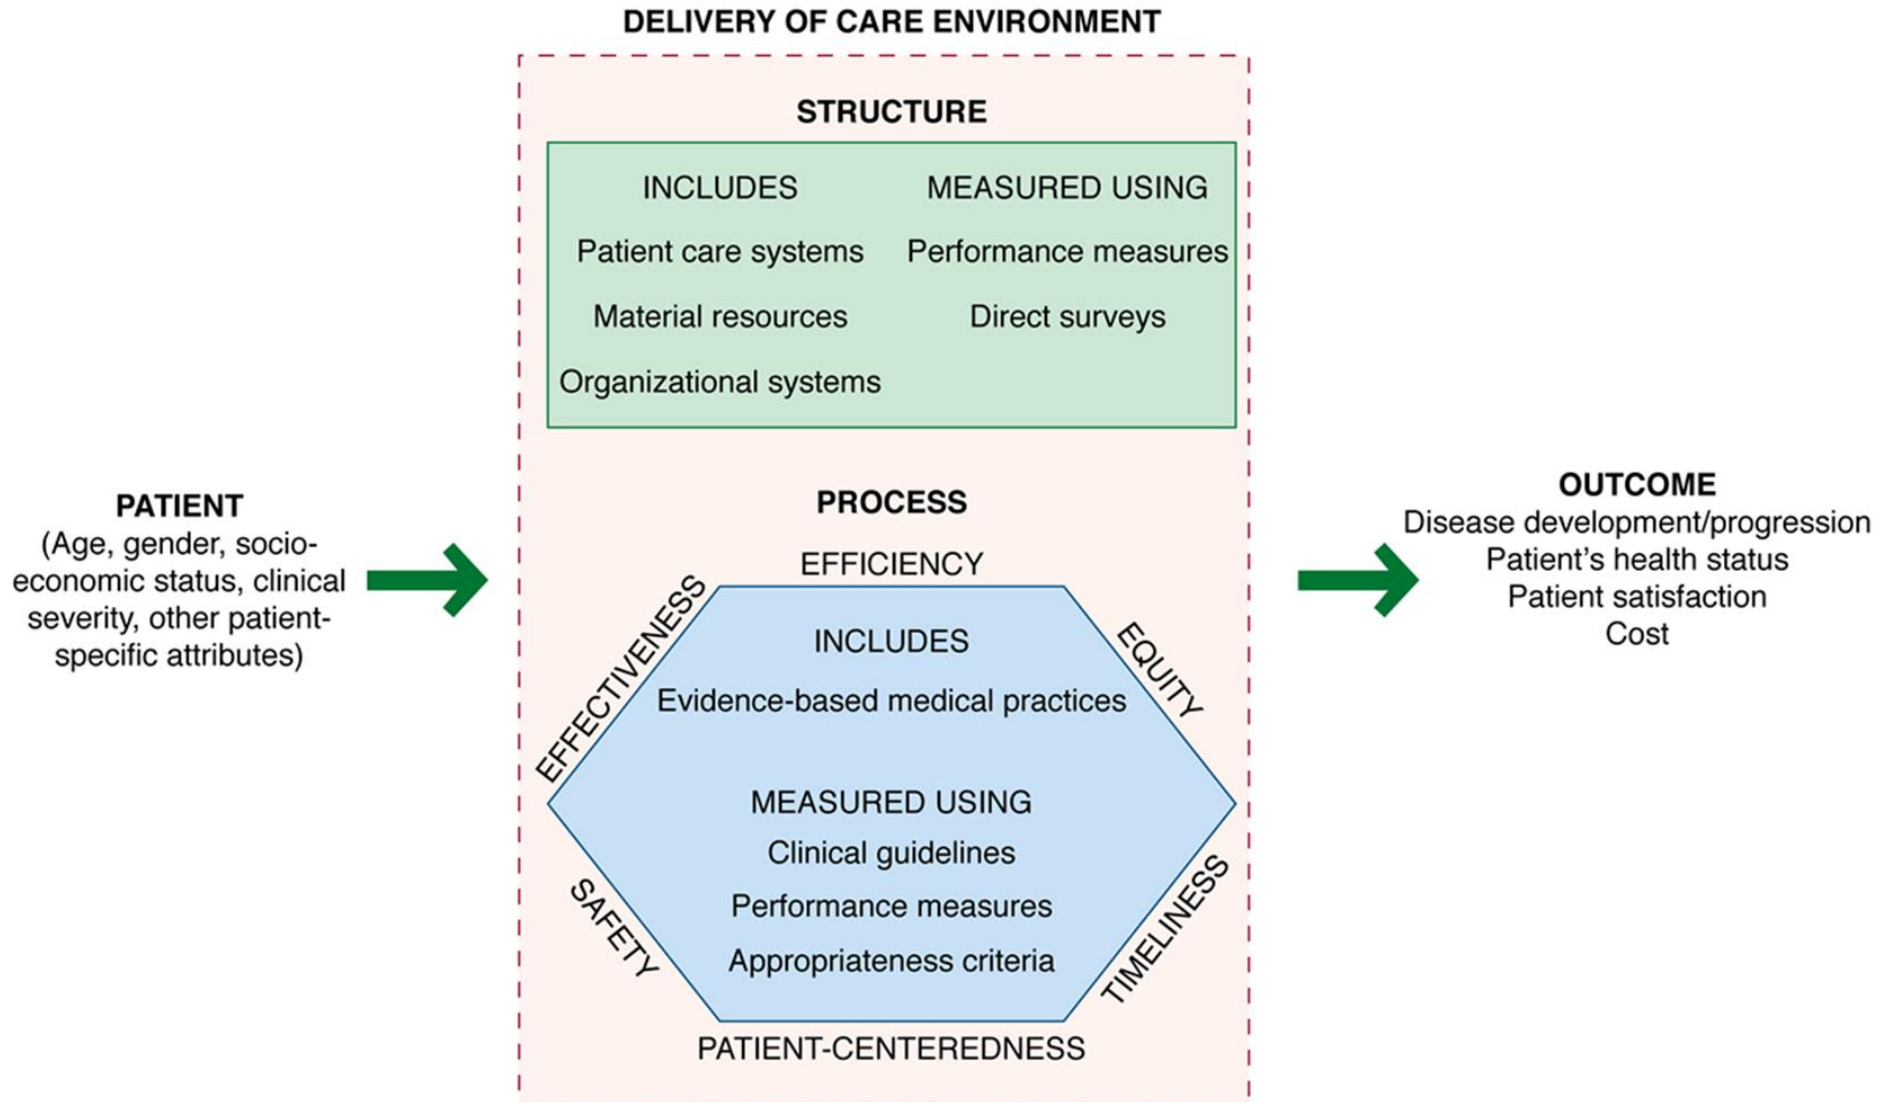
DELIVERY OF CARE ENVIRONMENT

STRUCTURE

| INCLUDES | MEASURED USING |
|---|---|
| Patient care systems | Performance measures |
| Material resources | Direct surveys |
| Organizational systems | |

PATIENT
(Age, gender, socioeconomic status, clinical severity, other patient-specific attributes)

PROCESS

EFFICIENCY

EFFECTIVENESS

EQUITY

INCLUDES
Evidence-based medical practices

MEASURED USING
Clinical guidelines
Performance measures
Appropriateness criteria

SAFETY

TIMELINESS

PATIENT-CENTEREDNESS

OUTCOME
Disease development/progression
Patient's health status
Patient satisfaction
Cost